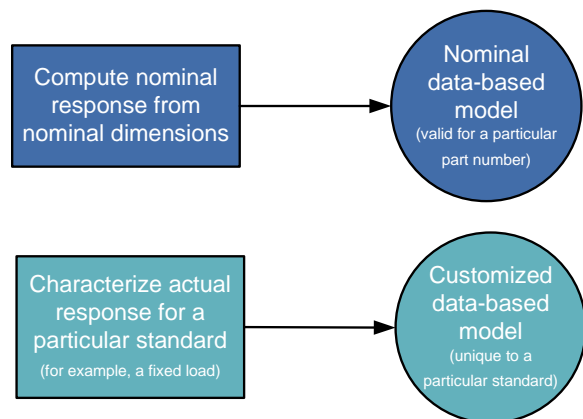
Compute nominal response from nominal dimensions

Nominal data-based model
(valid for a particular part number)

Characterize actual response for a particular standard
(for example, a fixed load)

Customized data-based model
(unique to a particular standard)